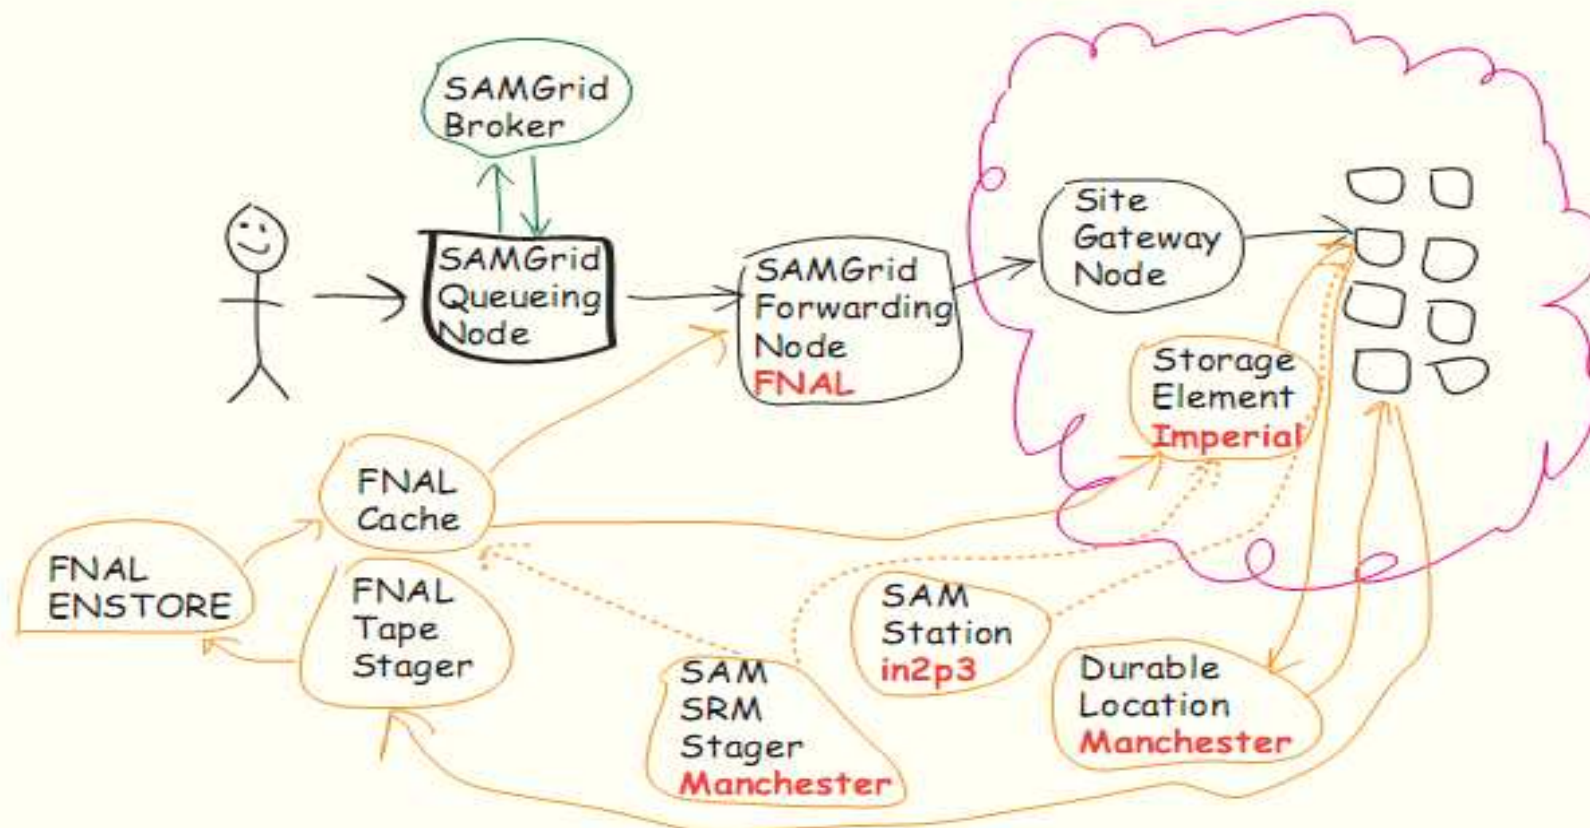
SAMGrid Broker

SAMGrid Queueing Node

SAMGrid Forwarding Node FNAL

Site Gateway Node

Storage Element Imperial

FNAL Cache

FNAL ENSTORE

FNAL Tape Stager

SAM Station in2p3

SAM SRM Stager Manchester

Durable Location Manchester